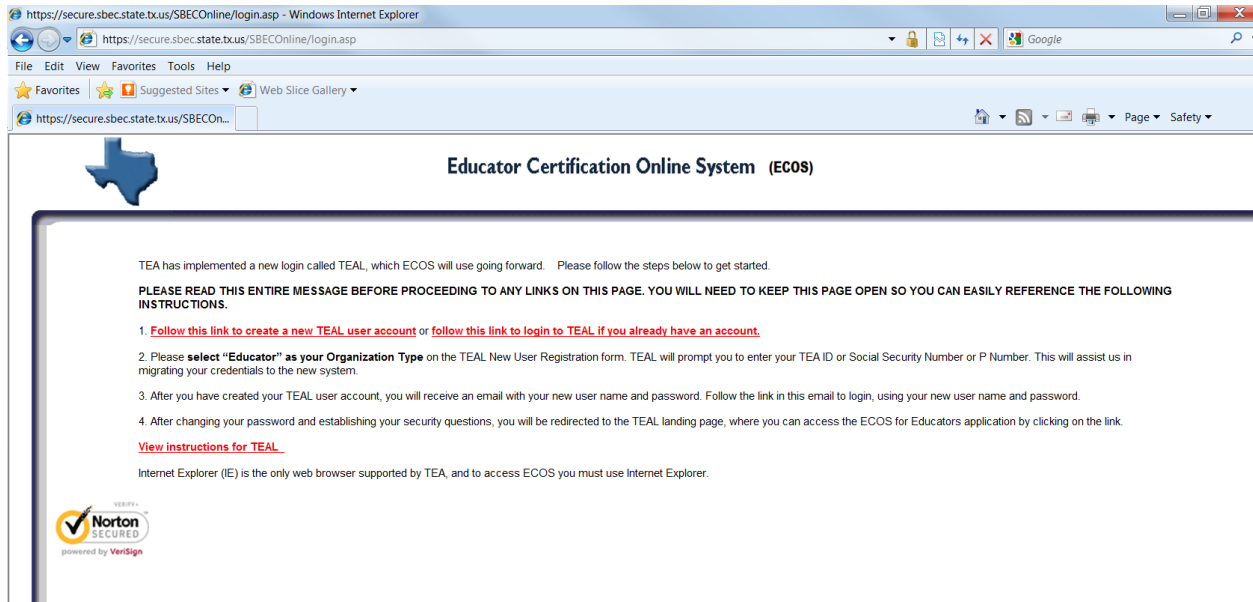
https://secure.sbec.state.tx.us/SBECOnline/login.asp - Windows Internet Explorer

https://secure.sbec.state.tx.us/SBECOnline/login.asp

Google

File Edit View Favorites Tools Help

Favorites Suggested Sites Web Slice Gallery

https://secure.sbec.state.tx.us/SBECOn...

Page Safety

Educator Certification Online System (ECOS)

TEA has implemented a new login called TEAL, which ECOS will use going forward. Please follow the steps below to get started.

PLEASE READ THIS ENTIRE MESSAGE BEFORE PROCEEDING TO ANY LINKS ON THIS PAGE. YOU WILL NEED TO KEEP THIS PAGE OPEN SO YOU CAN EASILY REFERENCE THE FOLLOWING INSTRUCTIONS.

1. Follow this link to create a new TEAL user account or follow this link to login to TEAL if you already have an account.

2. Please select "Educator" as your Organization Type on the TEAL New User Registration form. TEAL will prompt you to enter your TEA ID or Social Security Number or P Number. This will assist us in migrating your credentials to the new system.

3. After you have created your TEAL user account, you will receive an email with your new user name and password. Follow the link in this email to login, using your new user name and password.

4. After changing your password and establishing your security questions, you will be redirected to the TEAL landing page, where you can access the ECOS for Educators application by clicking on the link.

View instructions for TEAL

Internet Explorer (IE) is the only web browser supported by TEA, and to access ECOS you must use Internet Explorer.

VERIFY
Norton SECURED
powered by VeriSign